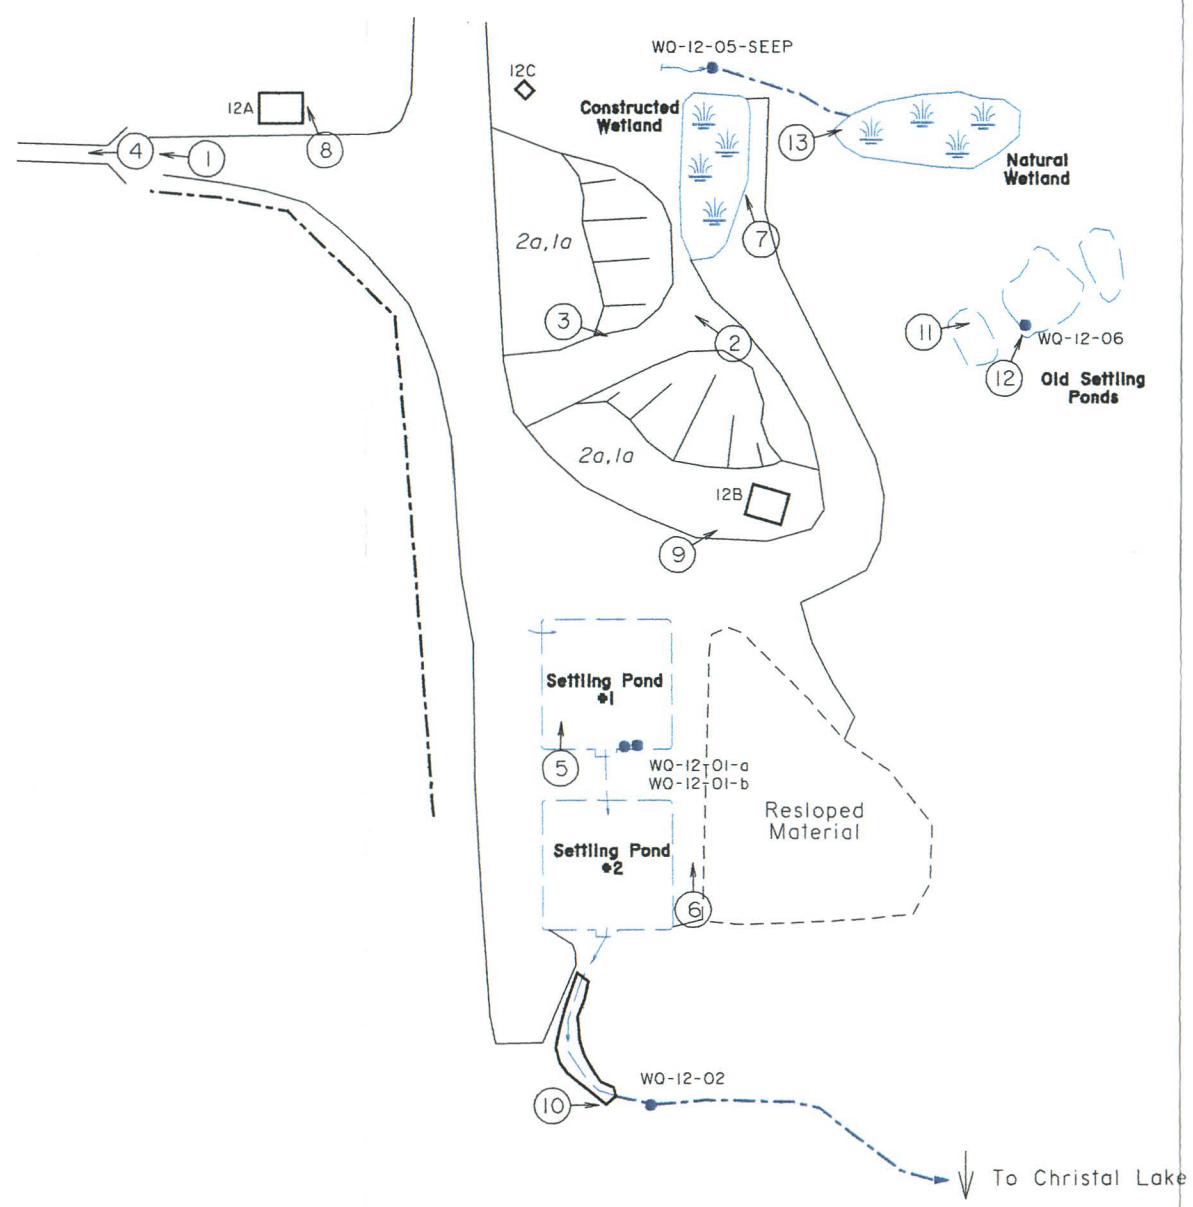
WQ-12-05-SEEP

12C

12A

Constructed Wetland

4 1 8

13

Natural Wetland

2a, 1a

7

3

2

11

WQ-12-06

12

Old Settling Ponds

2a, 1a

12B

9

Settling Pond #1

5

WQ-12-01-a
WQ-12-01-b

Resloped Material

Settling Pond #2

6

10

WQ-12-02

To Christal Lake